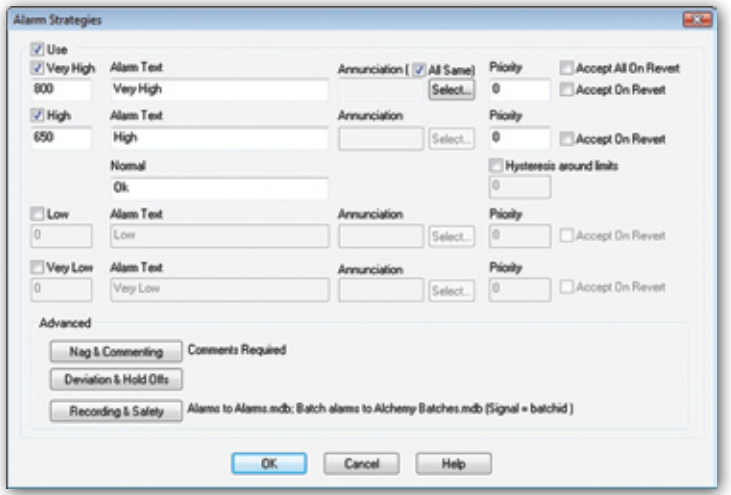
Alarm Strategies

Use

Very High
800
Alarm Text
Very High
Annunciation ( All Same)
Select...
Priority
0
Accept All On Revert
Accept On Revert

High
650
Alarm Text
High
Annunciation
Select...
Priority
0
Accept On Revert

Normal
Ok
Hysteresis around limits
0

Low
0
Alarm Text
Low
Annunciation
Select...
Priority
0
Accept On Revert

Very Low
0
Alarm Text
Very Low
Annunciation
Select...
Priority
0
Accept On Revert

Advanced
Nag & Commenting
Comments Required
Deviation & Hold Offs
Recording & Safety
Alarms to Alarms.mdb; Batch alarms to Alchemy Batches.mdb (Signal = batchid )

OK
Cancel
Help